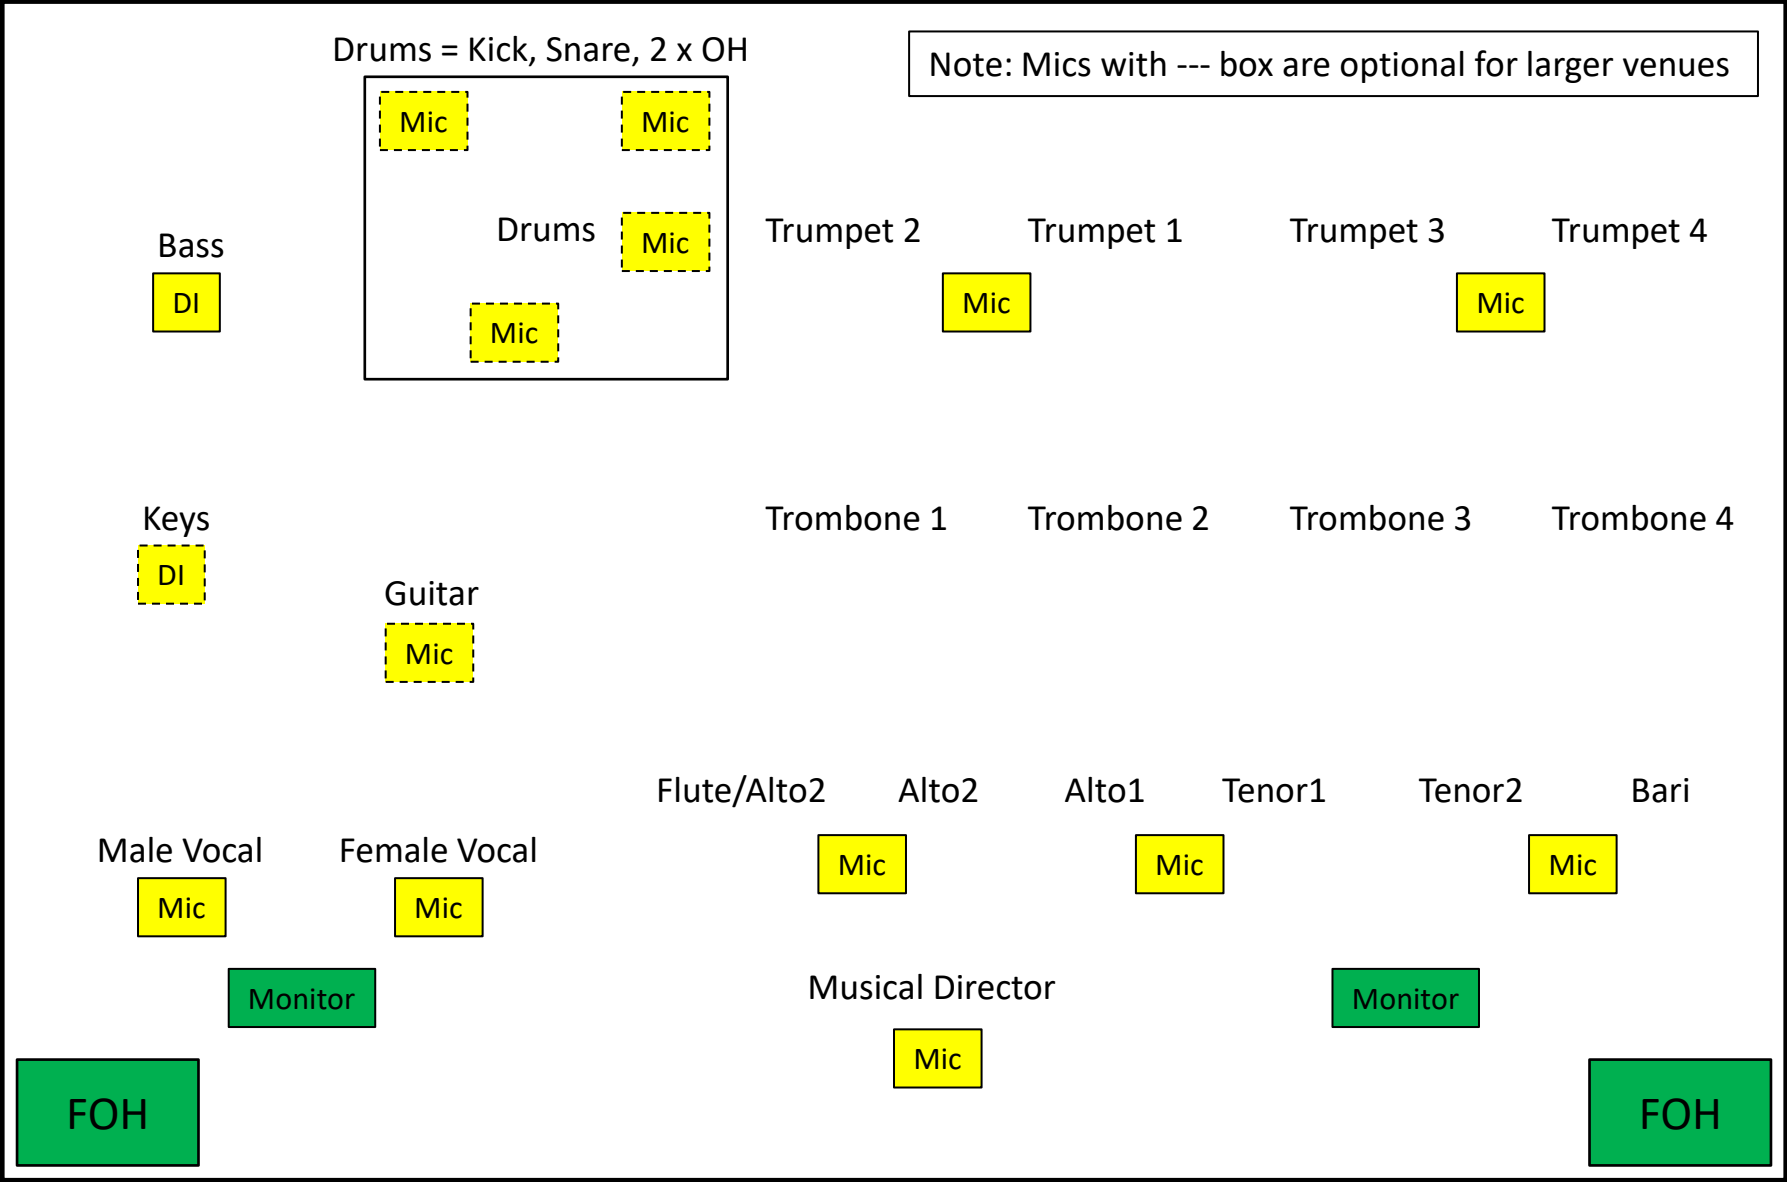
Drums = Kick, Snare, 2 x OH

Note: Mics with --- box are optional for larger venues

Mic

Mic

Drums

Mic

Mic

Bass

DI

Trumpet 2

Trumpet 1

Trumpet 3

Trumpet 4

Mic

Mic

Keys

DI

Trombone 1

Trombone 2

Trombone 3

Trombone 4

Guitar

Mic

Flute/Alto2

Alto2

Alto1

Tenor1

Tenor2

Bari

Male Vocal

Female Vocal

Mic

Mic

Mic

Mic

Mic

Monitor

Musical Director

Monitor

Mic

FOH

FOH